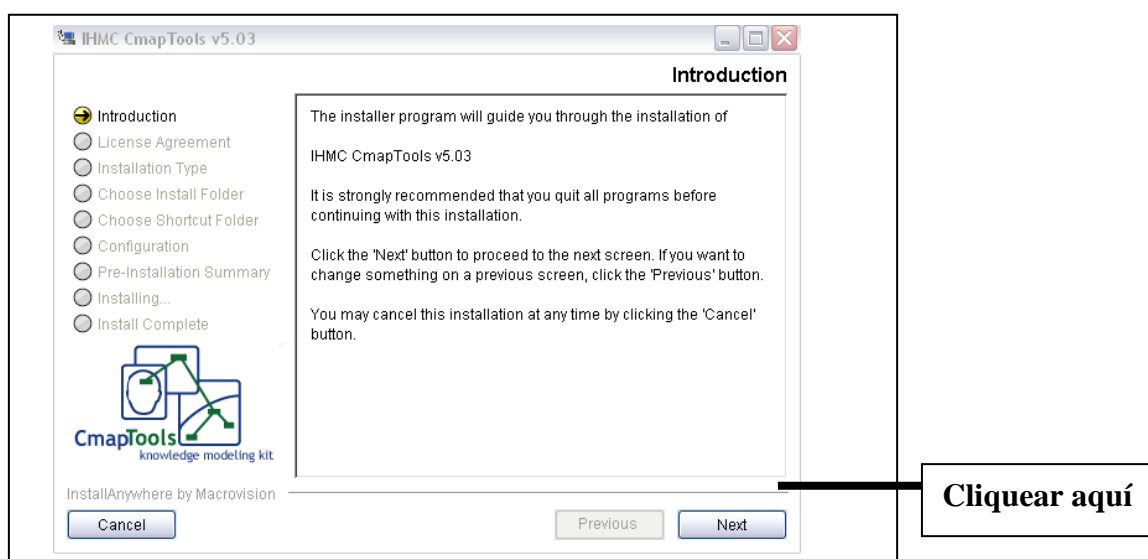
IHMC CmapTools v5.03

Introduction

Introduction
License Agreement
Installation Type
Choose Install Folder
Choose Shortcut Folder
Configuration
Pre-Installation Summary
Installing...
Install Complete

The installer program will guide you through the installation of

IHMC CmapTools v5.03

It is strongly recommended that you quit all programs before continuing with this installation.

Click the 'Next' button to proceed to the next screen. If you want to change something on a previous screen, click the 'Previous' button.

You may cancel this installation at any time by clicking the 'Cancel' button.

CmapTools
knowledge modeling kit

InstallAnywhere by Macrovision

Cancel

Previous

Next

Cliquear aquí